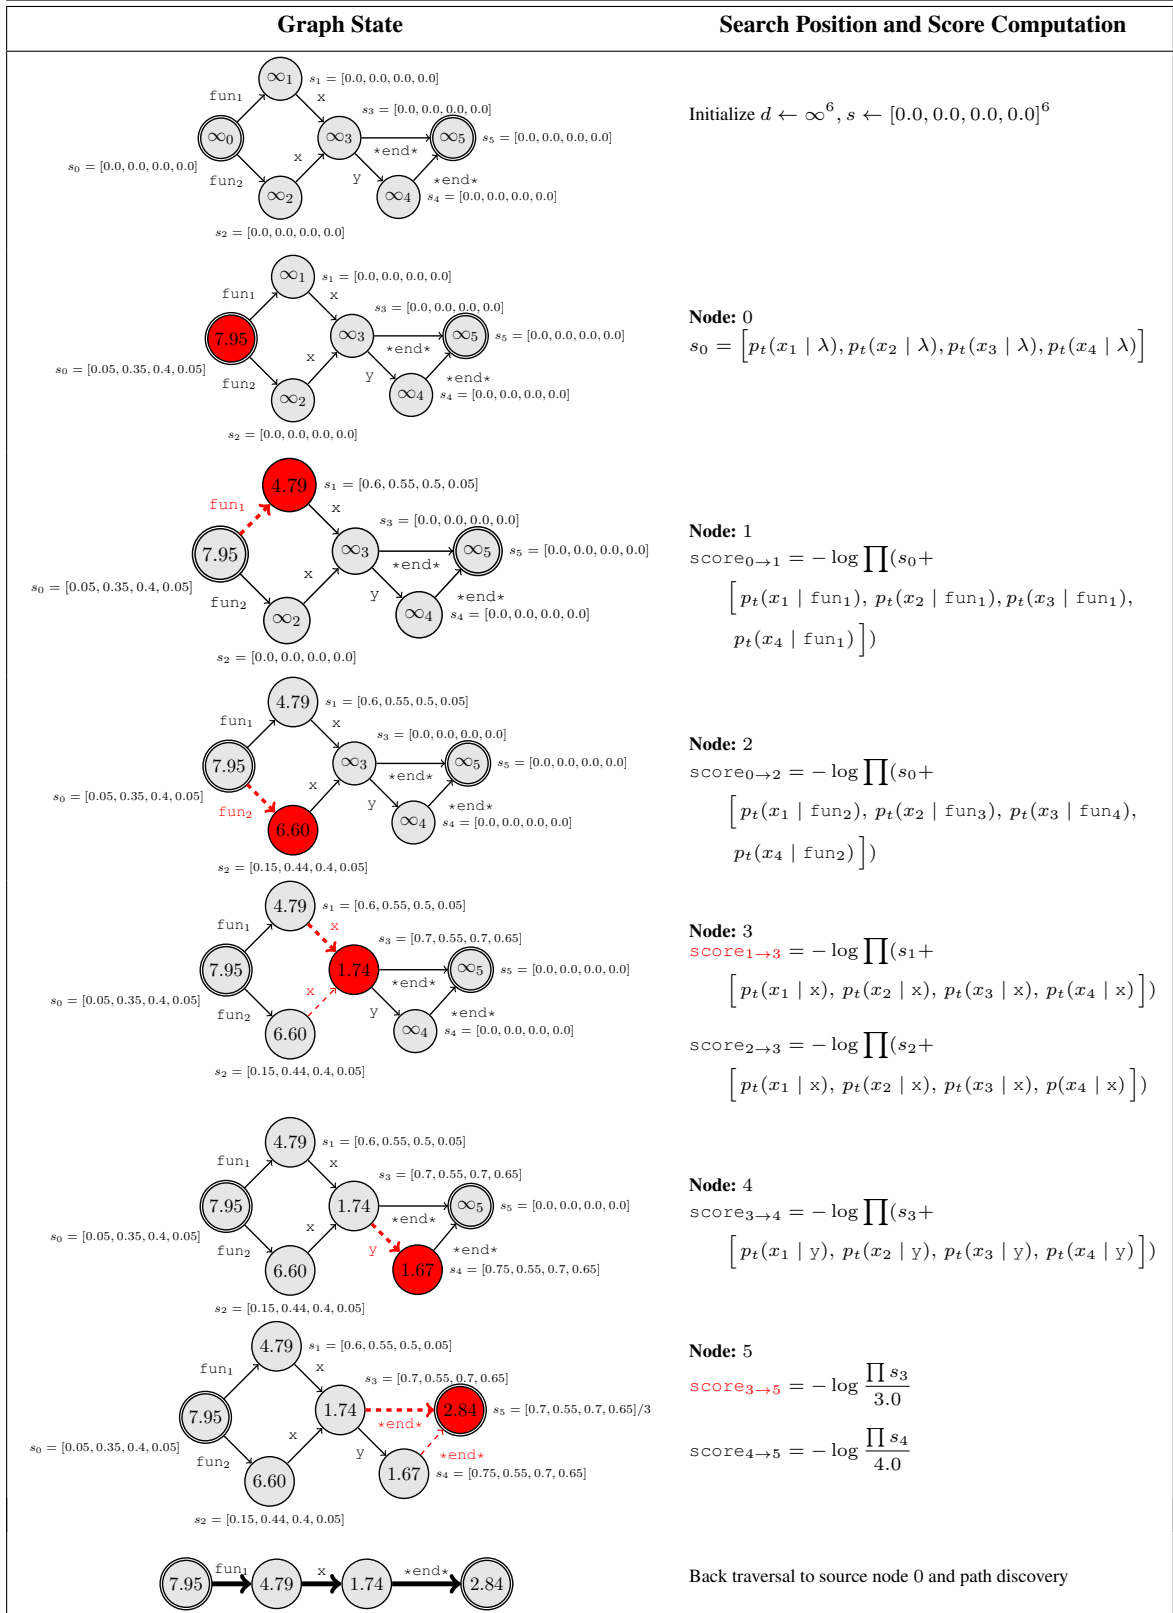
| Graph State | Search Position and Score Computation |
|---|---|
| $\infty_1$ $s_1 = [0.0, 0.0, 0.0, 0.0]$ fun₁ x $s_3 = [0.0, 0.0, 0.0, 0.0]$ $\infty_0$ $\infty_3$ ⋆end⋆ $\infty_5$ $s_5 = [0.0, 0.0, 0.0, 0.0]$ x $s_0 = [0.0, 0.0, 0.0, 0.0]$ fun₂ y ⋆end⋆ $\infty_2$ $\infty_4$ $s_4 = [0.0, 0.0, 0.0, 0.0]$ $s_2 = [0.0, 0.0, 0.0, 0.0]$ | Initialize $d \leftarrow \infty^6$, $s \leftarrow [0.0, 0.0, 0.0, 0.0]^6$ |
| $\infty_1$ $s_1 = [0.0, 0.0, 0.0, 0.0]$ fun₁ x $s_3 = [0.0, 0.0, 0.0, 0.0]$ 7.95 $\infty_3$ ⋆end⋆ $\infty_5$ $s_5 = [0.0, 0.0, 0.0, 0.0]$ x $s_0 = [0.05, 0.35, 0.4, 0.05]$ fun₂ y ⋆end⋆ $\infty_2$ $\infty_4$ $s_4 = [0.0, 0.0, 0.0, 0.0]$ $s_2 = [0.0, 0.0, 0.0, 0.0]$ | **Node:** 0 $s_0 = \Big[p_t(x_1 \mid \lambda), p_t(x_2 \mid \lambda), p_t(x_3 \mid \lambda), p_t(x_4 \mid \lambda)\Big]$ |
| 4.79 $s_1 = [0.6, 0.55, 0.5, 0.05]$ fun₁ x $s_3 = [0.0, 0.0, 0.0, 0.0]$ 7.95 $\infty_3$ ⋆end⋆ $\infty_5$ $s_5 = [0.0, 0.0, 0.0, 0.0]$ x $s_0 = [0.05, 0.35, 0.4, 0.05]$ fun₂ y ⋆end⋆ $\infty_2$ $\infty_4$ $s_4 = [0.0, 0.0, 0.0, 0.0]$ $s_2 = [0.0, 0.0, 0.0, 0.0]$ | **Node:** 1 $\text{score}_{0\to1} = -\log \prod(s_0 + \Big[p_t(x_1 \mid \text{fun}_1), p_t(x_2 \mid \text{fun}_1), p_t(x_3 \mid \text{fun}_1), p_t(x_4 \mid \text{fun}_1)\Big])$ |
| 4.79 $s_1 = [0.6, 0.55, 0.5, 0.05]$ fun₁ x $s_3 = [0.0, 0.0, 0.0, 0.0]$ 7.95 $\infty_3$ ⋆end⋆ $\infty_5$ $s_5 = [0.0, 0.0, 0.0, 0.0]$ x $s_0 = [0.05, 0.35, 0.4, 0.05]$ fun₂ y ⋆end⋆ 6.60 $\infty_4$ $s_4 = [0.0, 0.0, 0.0, 0.0]$ $s_2 = [0.15, 0.44, 0.4, 0.05]$ | **Node:** 2 $\text{score}_{0\to2} = -\log \prod(s_0 + \Big[p_t(x_1 \mid \text{fun}_2), p_t(x_2 \mid \text{fun}_3), p_t(x_3 \mid \text{fun}_4), p_t(x_4 \mid \text{fun}_2)\Big])$ |
| 4.79 $s_1 = [0.6, 0.55, 0.5, 0.05]$ fun₁ x $s_3 = [0.7, 0.55, 0.7, 0.65]$ 7.95 1.74 ⋆end⋆ $\infty_5$ $s_5 = [0.0, 0.0, 0.0, 0.0]$ x $s_0 = [0.05, 0.35, 0.4, 0.05]$ fun₂ y ⋆end⋆ 6.60 $\infty_4$ $s_4 = [0.0, 0.0, 0.0, 0.0]$ $s_2 = [0.15, 0.44, 0.4, 0.05]$ | **Node:** 3 $\text{score}_{1\to3} = -\log \prod(s_1 + \Big[p_t(x_1 \mid \text{x}), p_t(x_2 \mid \text{x}), p_t(x_3 \mid \text{x}), p_t(x_4 \mid \text{x})\Big])$ $\text{score}_{2\to3} = -\log \prod(s_2 + \Big[p_t(x_1 \mid \text{x}), p_t(x_2 \mid \text{x}), p_t(x_3 \mid \text{x}), p(x_4 \mid \text{x})\Big])$ |
| 4.79 $s_1 = [0.6, 0.55, 0.5, 0.05]$ fun₁ x $s_3 = [0.7, 0.55, 0.7, 0.65]$ 7.95 1.74 ⋆end⋆ $\infty_5$ $s_5 = [0.0, 0.0, 0.0, 0.0]$ x $s_0 = [0.05, 0.35, 0.4, 0.05]$ fun₂ y ⋆end⋆ 6.60 1.67 $s_4 = [0.75, 0.55, 0.7, 0.65]$ $s_2 = [0.15, 0.44, 0.4, 0.05]$ | **Node:** 4 $\text{score}_{3\to4} = -\log \prod(s_3 + \Big[p_t(x_1 \mid \text{y}), p_t(x_2 \mid \text{y}), p_t(x_3 \mid \text{y}), p_t(x_4 \mid \text{y})\Big])$ |
| 4.79 $s_1 = [0.6, 0.55, 0.5, 0.05]$ fun₁ x $s_3 = [0.7, 0.55, 0.7, 0.65]$ 7.95 1.74 ⋆end⋆ 2.84 $s_5 = [0.7, 0.55, 0.7, 0.65]/3$ x $s_0 = [0.05, 0.35, 0.4, 0.05]$ fun₂ y ⋆end⋆ 6.60 1.67 $s_4 = [0.75, 0.55, 0.7, 0.65]$ $s_2 = [0.15, 0.44, 0.4, 0.05]$ | **Node:** 5 $\text{score}_{3\to5} = -\log \frac{\prod s_3}{3.0}$ $\text{score}_{4\to5} = -\log \frac{\prod s_4}{4.0}$ |
| 7.95 fun₁ 4.79 x 1.74 ⋆end⋆ 2.84 | Back traversal to source node 0 and path discovery |